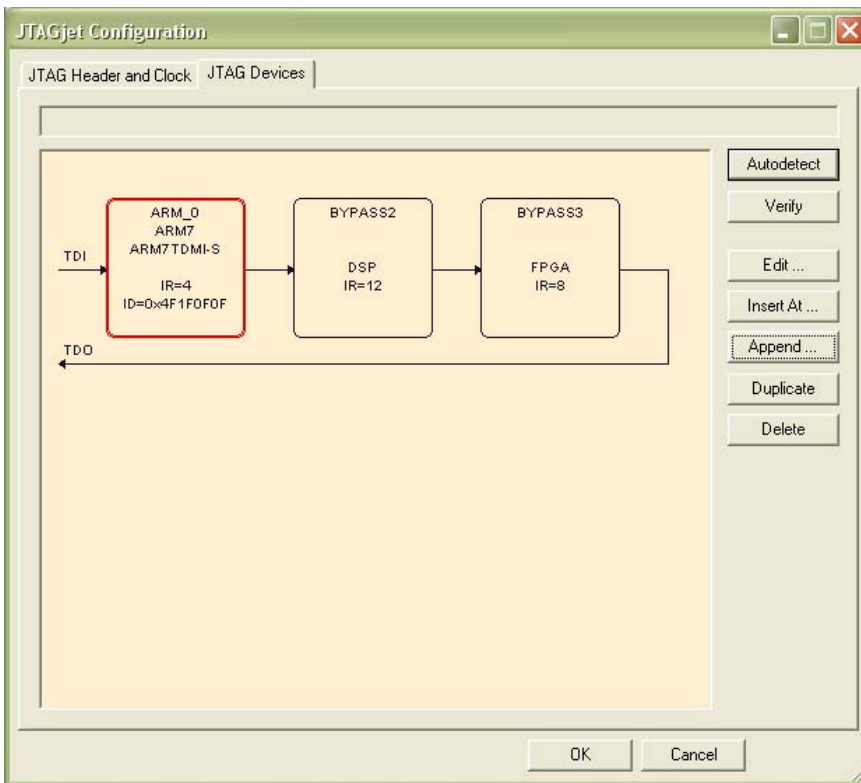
JTAGjet Configuration

JTAG Header and Clock
JTAG Devices

Autodetect
Verify
Edit ...
Insert At ...
Append ...
Duplicate
Delete

TDI

ARM_0
ARM7
ARM7TDMI-S
IR=4
ID=0x4F1F0F0F

BYPASS2
DSP
IR=12

BYPASS3
FPGA
IR=8

TDO

OK
Cancel